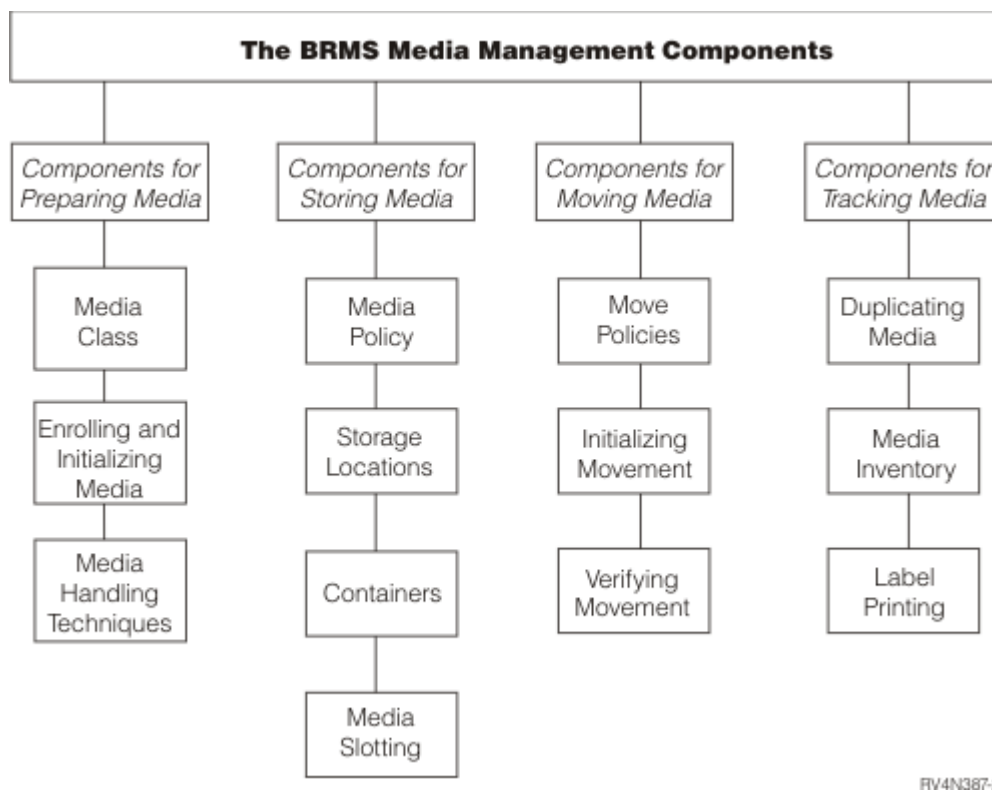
The BRMS Media Management Components

Components for Preparing Media

Media Class

Enrolling and Initializing Media

Media Handling Techniques

Components for Storing Media

Media Policy

Storage Locations

Containers

Media Slotting

Components for Moving Media

Move Policies

Initializing Movement

Verifying Movement

Components for Tracking Media

Duplicating Media

Media Inventory

Label Printing

RV4N387-